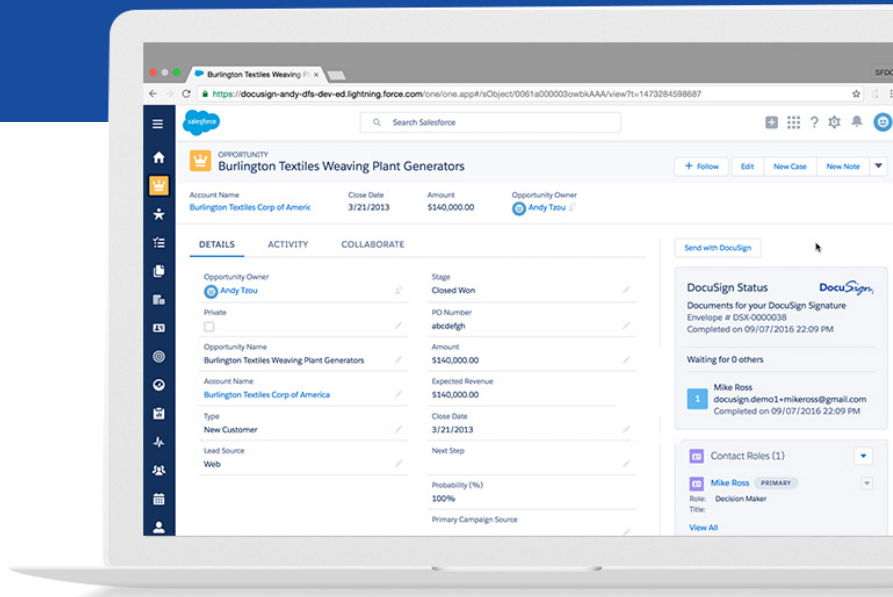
Burlington Textiles Weaving Pl ×

SFDC

https://docusign-andy-dfs-dev-ed.lightning.force.com/one/one.app#/sObject/0061a000003owbkAAA/view?t=1473284598687

salesforce

Search Salesforce

?

OPPORTUNITY
Burlington Textiles Weaving Plant Generators

+ Follow | Edit | New Case | New Note

Account Name
Burlington Textiles Corp of Americ

Close Date
3/21/2013

Amount
$140,000.00

Opportunity Owner
Andy Tzou

DETAILS | ACTIVITY | COLLABORATE

Opportunity Owner
Andy Tzou

Private

Opportunity Name
Burlington Textiles Weaving Plant Generators

Account Name
Burlington Textiles Corp of America

Type
New Customer

Lead Source
Web

Stage
Closed Won

PO Number
abcdefgh

Amount
$140,000.00

Expected Revenue
$140,000.00

Close Date
3/21/2013

Next Step

Probability (%)
100%

Primary Campaign Source

Send with DocuSign

DocuSign Status
DocuSign
Documents for your DocuSign Signature
Envelope # DSX-0000038
Completed on 09/07/2016 22:09 PM

Waiting for 0 others

1
Mike Ross
docusign.demo1+mikeross@gmail.com
Completed on 09/07/2016 22:09 PM

Contact Roles (1)

Mike Ross PRIMARY
Role: Decision Maker
Title:

View All